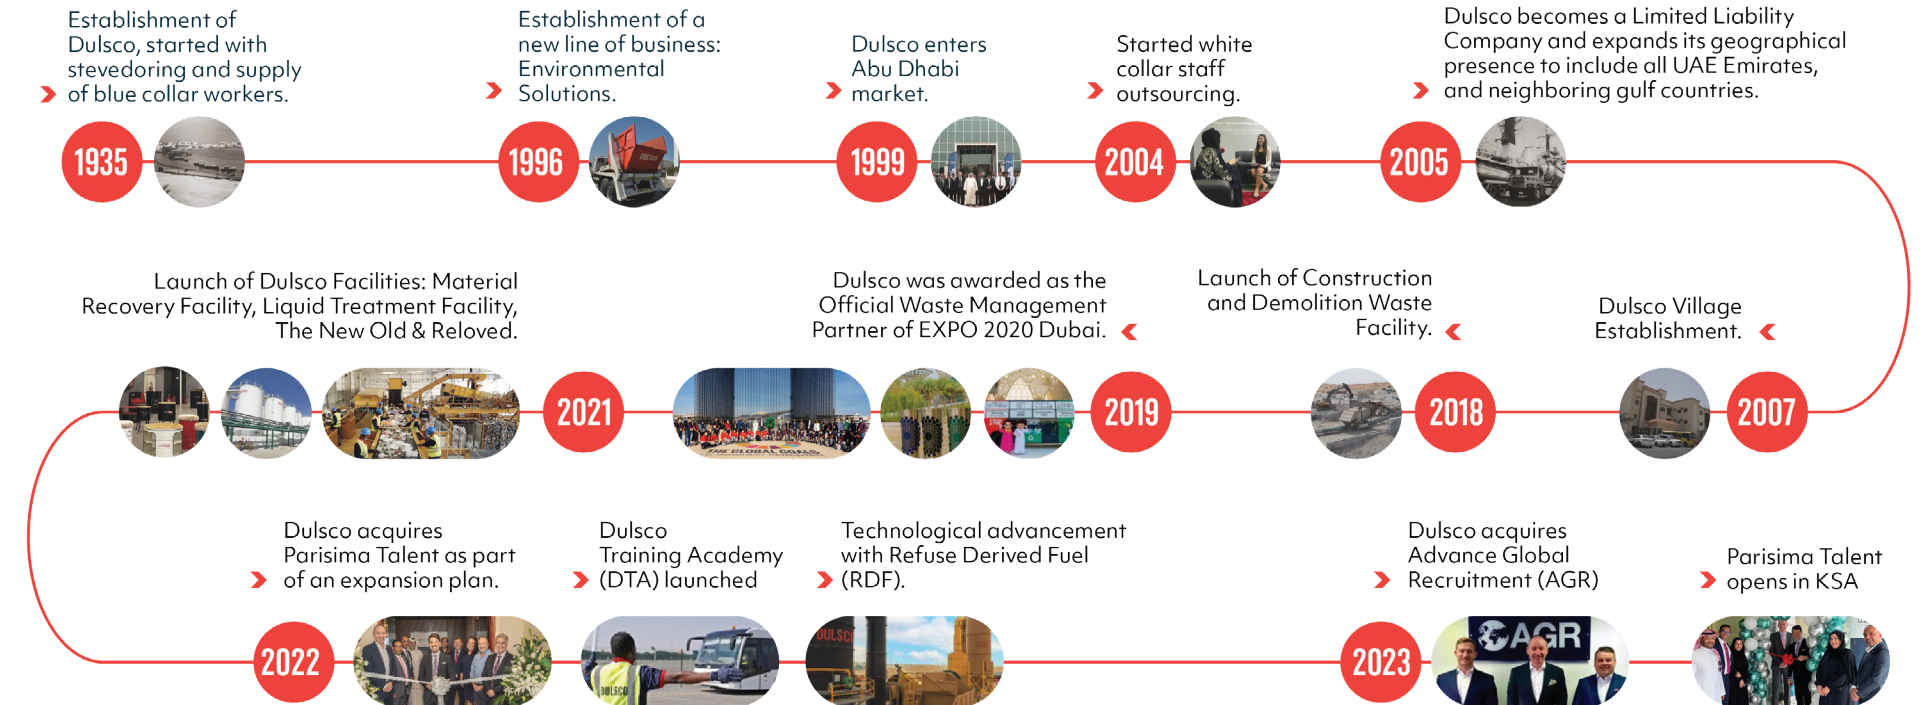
Establishment of Dulsco, started with stevedoring and supply of blue collar workers.

1935

Establishment of a new line of business: Environmental Solutions.

1996

Dulsco enters Abu Dhabi market.

1999

Started white collar staff outsourcing.

2004

Dulsco becomes a Limited Liability Company and expands its geographical presence to include all UAE Emirates, and neighboring gulf countries.

2005

Dulsco Village Establishment.

2007

Launch of Construction and Demolition Waste Facility.

2018

Dulsco was awarded as the Official Waste Management Partner of EXPO 2020 Dubai.

2019

Launch of Dulsco Facilities: Material Recovery Facility, Liquid Treatment Facility, The New Old & Reloved.

2021

2022

Dulsco acquires Parisima Talent as part of an expansion plan.

Dulsco Training Academy (DTA) launched

Technological advancement with Refuse Derived Fuel (RDF).

2023

Dulsco acquires Advance Global Recruitment (AGR)

AGR

Parisima Talent opens in KSA